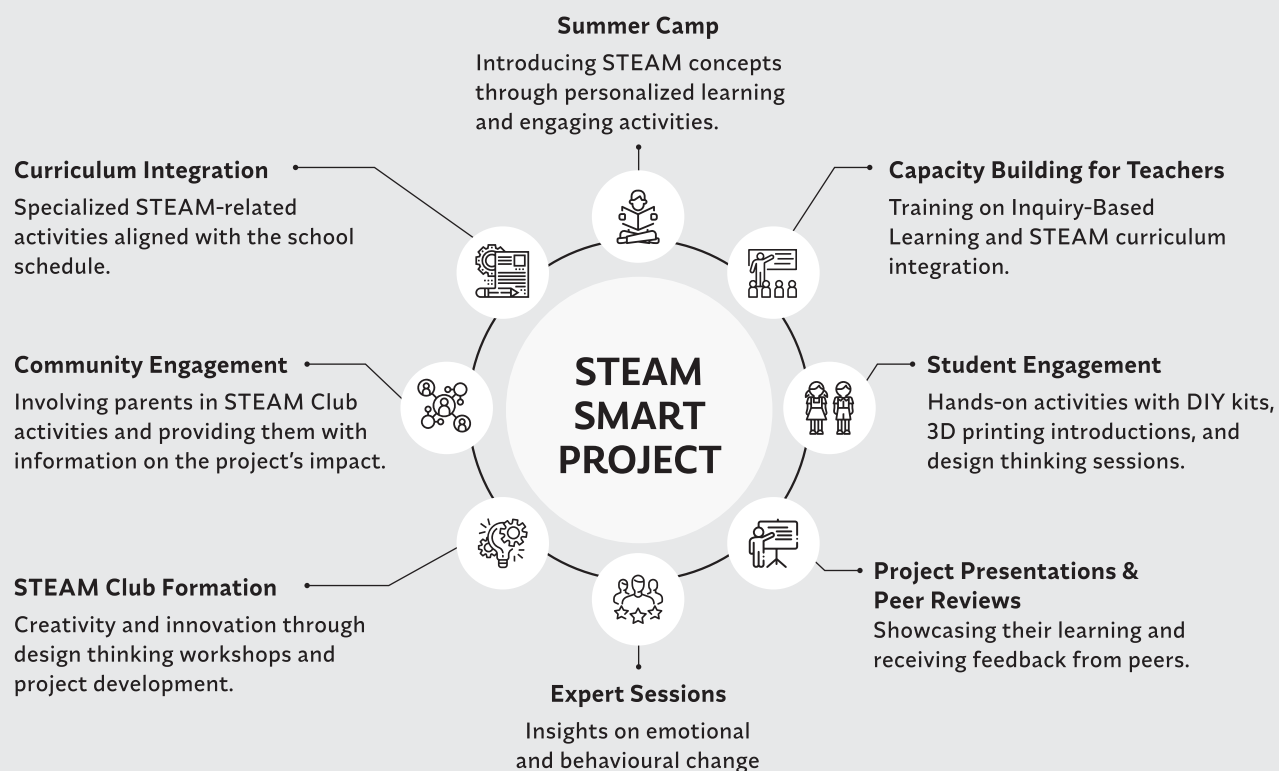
Summer Camp

Introducing STEAM concepts through personalized learning and engaging activities.

Curriculum Integration

Specialized STEAM-related activities aligned with the school schedule.

Capacity Building for Teachers

Training on Inquiry-Based Learning and STEAM curriculum integration.

STEAM SMART PROJECT

Community Engagement

Involving parents in STEAM Club activities and providing them with information on the project's impact.

Student Engagement

Hands-on activities with DIY kits, 3D printing introductions, and design thinking sessions.

STEAM Club Formation

Creativity and innovation through design thinking workshops and project development.

Project Presentations & Peer Reviews

Showcasing their learning and receiving feedback from peers.

Expert Sessions

Insights on emotional and behavioural change